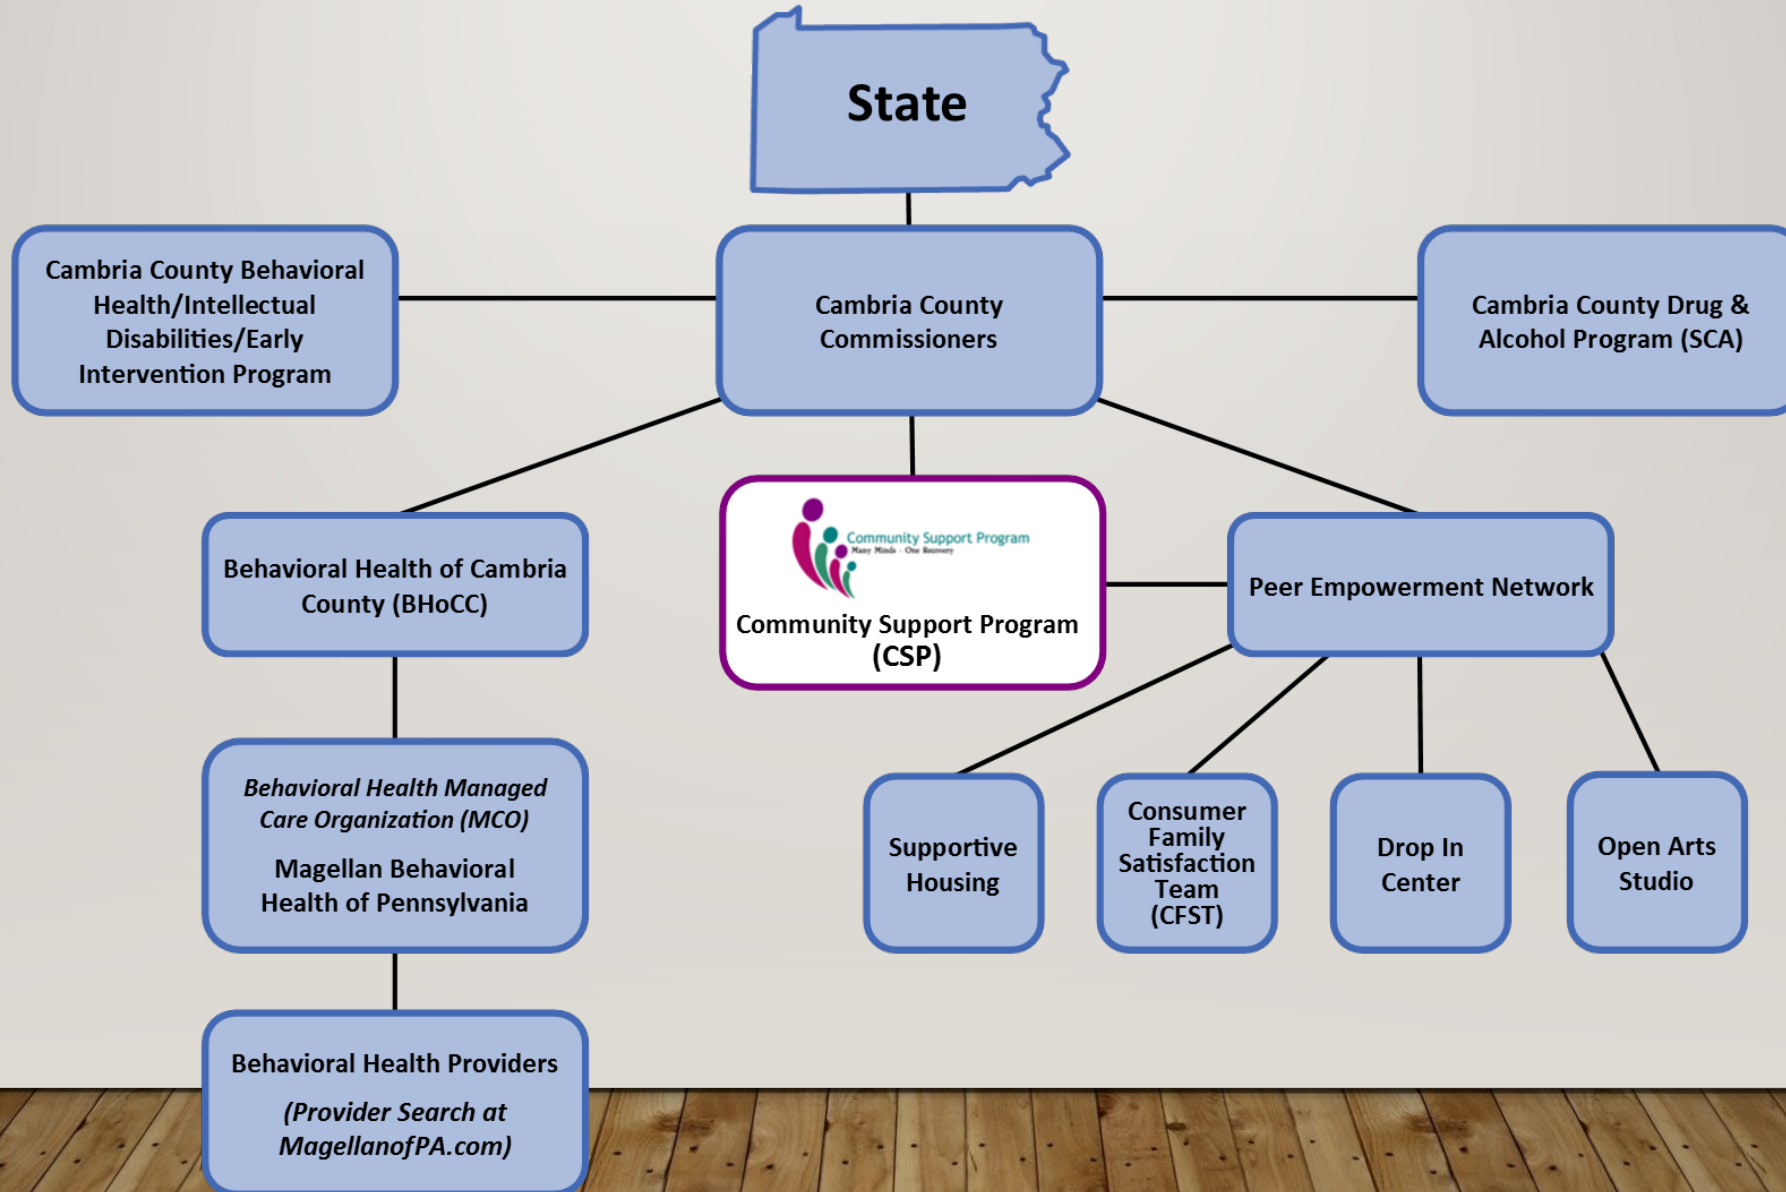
State

Cambria County Behavioral Health/Intellectual Disabilities/Early Intervention Program

Cambria County Commissioners

Cambria County Drug & Alcohol Program (SCA)

Behavioral Health of Cambria County (BHoCC)

Community Support Program
Many Minds - One Recovery

Community Support Program (CSP)

Peer Empowerment Network

Behavioral Health Managed Care Organization (MCO)

Magellan Behavioral Health of Pennsylvania

Supportive Housing

Consumer Family Satisfaction Team (CFST)

Drop In Center

Open Arts Studio

Behavioral Health Providers

(Provider Search at MagellanofPA.com)